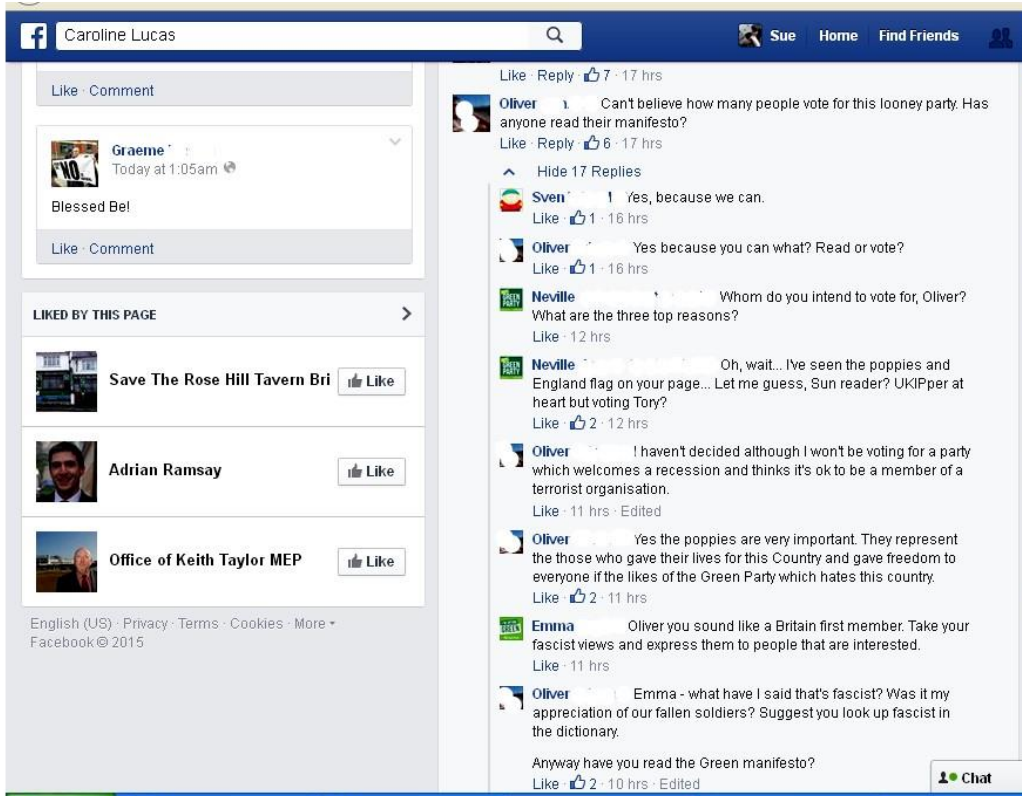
Caroline Lucas

Sue Home Find Friends

Like · Comment

Graeme
Today at 1:05am

Blessed Be!

Like · Comment

LIKED BY THIS PAGE

Save The Rose Hill Tavern Bri Like

Adrian Ramsay Like

Office of Keith Taylor MEP Like

English (US) · Privacy · Terms · Cookies · More
Facebook © 2015

Like · Reply · 7 · 17 hrs

Oliver Can't believe how many people vote for this looney party. Has anyone read their manifesto?
Like · Reply · 6 · 17 hrs

Hide 17 Replies

Sven Yes, because we can.
Like · 1 · 16 hrs

Oliver Yes because you can what? Read or vote?
Like · 1 · 16 hrs

Neville Whom do you intend to vote for, Oliver? What are the three top reasons?
Like · 12 hrs

Neville Oh, wait... I've seen the poppies and England flag on your page... Let me guess, Sun reader? UKIPper at heart but voting Tory?
Like · 2 · 12 hrs

Oliver I haven't decided although I won't be voting for a party which welcomes a recession and thinks it's ok to be a member of a terrorist organisation.
Like · 11 hrs · Edited

Oliver Yes the poppies are very important. They represent the those who gave their lives for this Country and gave freedom to everyone if the likes of the Green Party which hates this country.
Like · 2 · 11 hrs

Emma Oliver you sound like a Britain first member. Take your fascist views and express them to people that are interested.
Like · 11 hrs

Oliver Emma - what have I said that's fascist? Was it my appreciation of our fallen soldiers? Suggest you look up fascist in the dictionary.

Anyway have you read the Green manifesto?
Like · 2 · 10 hrs · Edited

Chat